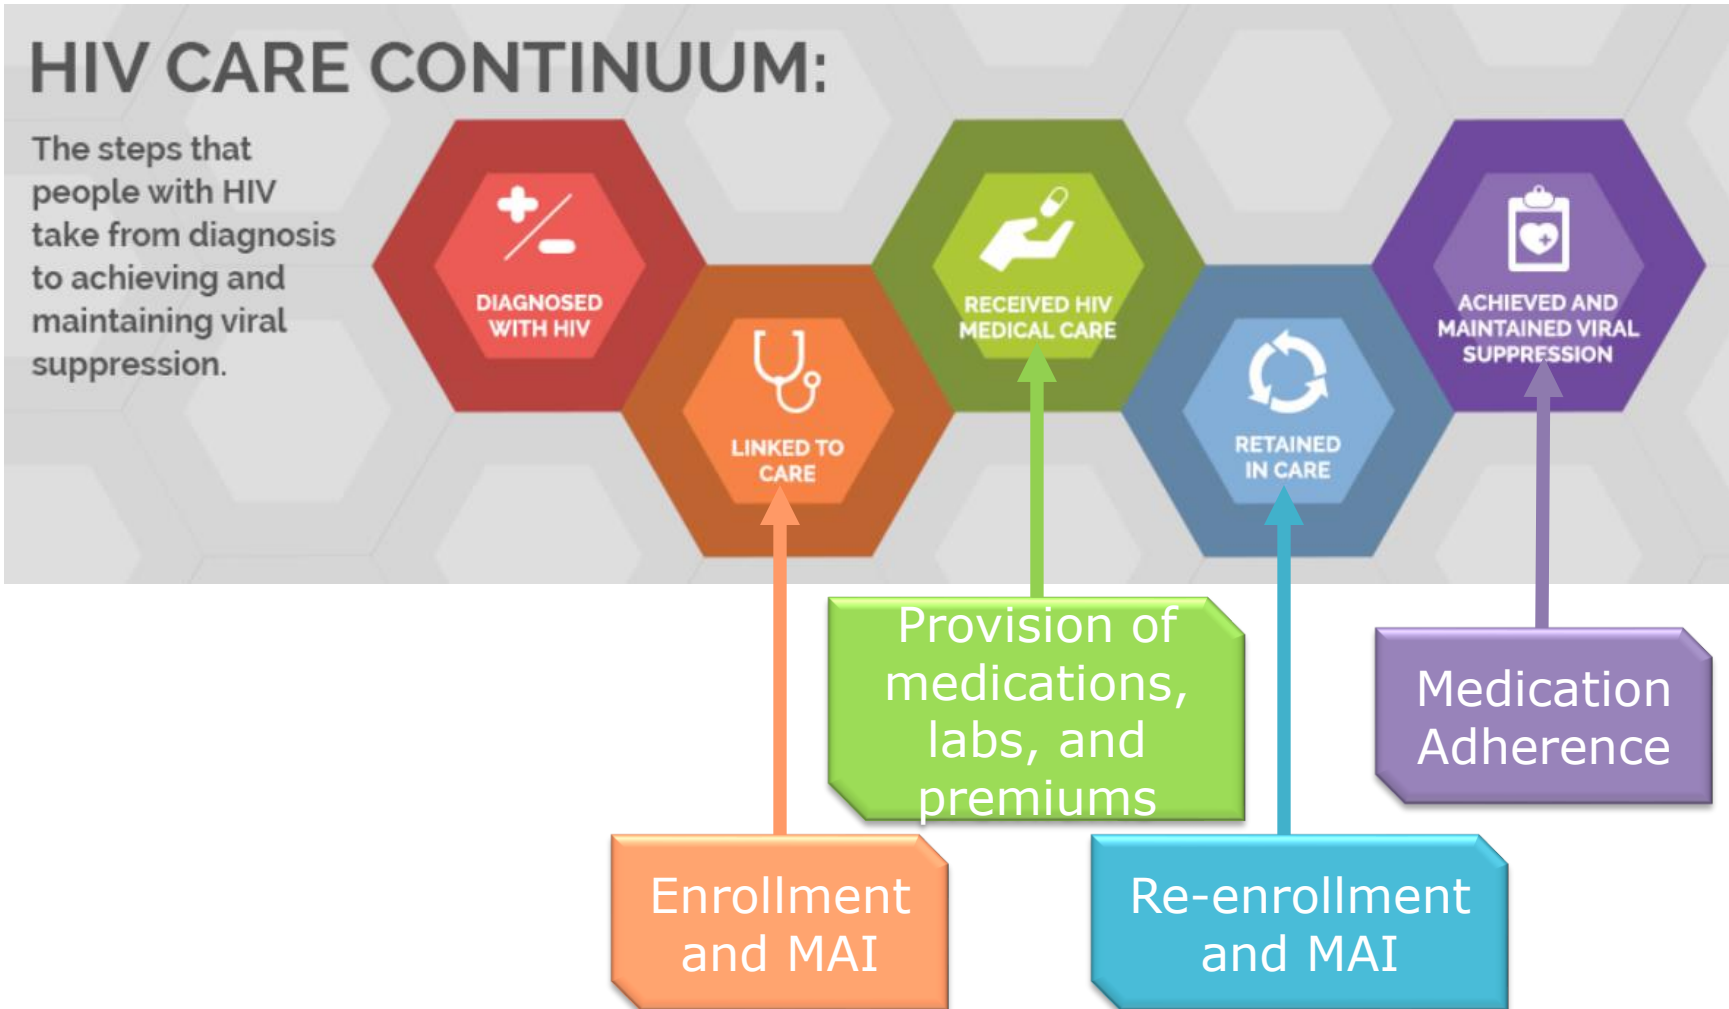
HIV CARE CONTINUUM:

The steps that people with HIV take from diagnosis to achieving and maintaining viral suppression.

DIAGNOSED WITH HIV

LINKED TO CARE

RECEIVED HIV MEDICAL CARE

RETAINED IN CARE

ACHIEVED AND MAINTAINED VIRAL SUPPRESSION

Provision of medications, labs, and premiums

Medication Adherence

Enrollment and MAI

Re-enrollment and MAI